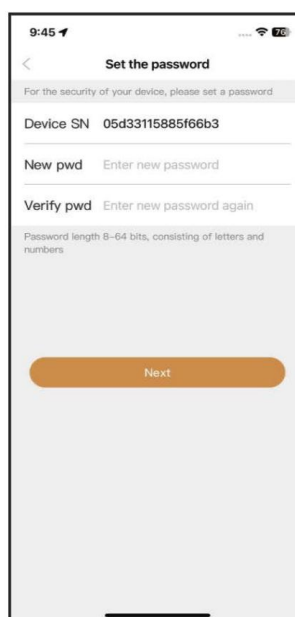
9:45

76

<

Set the password

For the security of your device, please set a password

Device SN 05d33115885f66b3

New pwd Enter new password

Verify pwd Enter new password again

Password length 8-64 bits, consisting of letters and numbers

Next